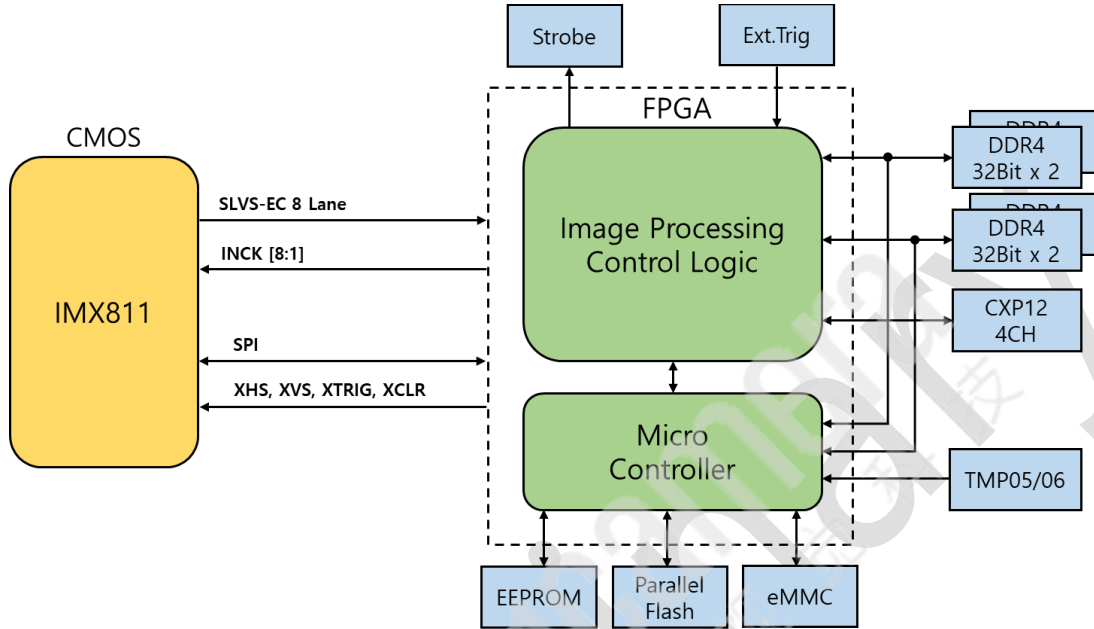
Strobe

Ext.Trig

FPGA

CMOS

IMX811

SLVS-EC 8 Lane

INCK [8:1]

SPI

XHS, XVS, XTRIG, XCLR

Image Processing Control Logic

Micro Controller

DDR4 32Bit x 2

DDR4 32Bit x 2

CXP12 4CH

TMP05/06

EEPROM

Parallel Flash

eMMC